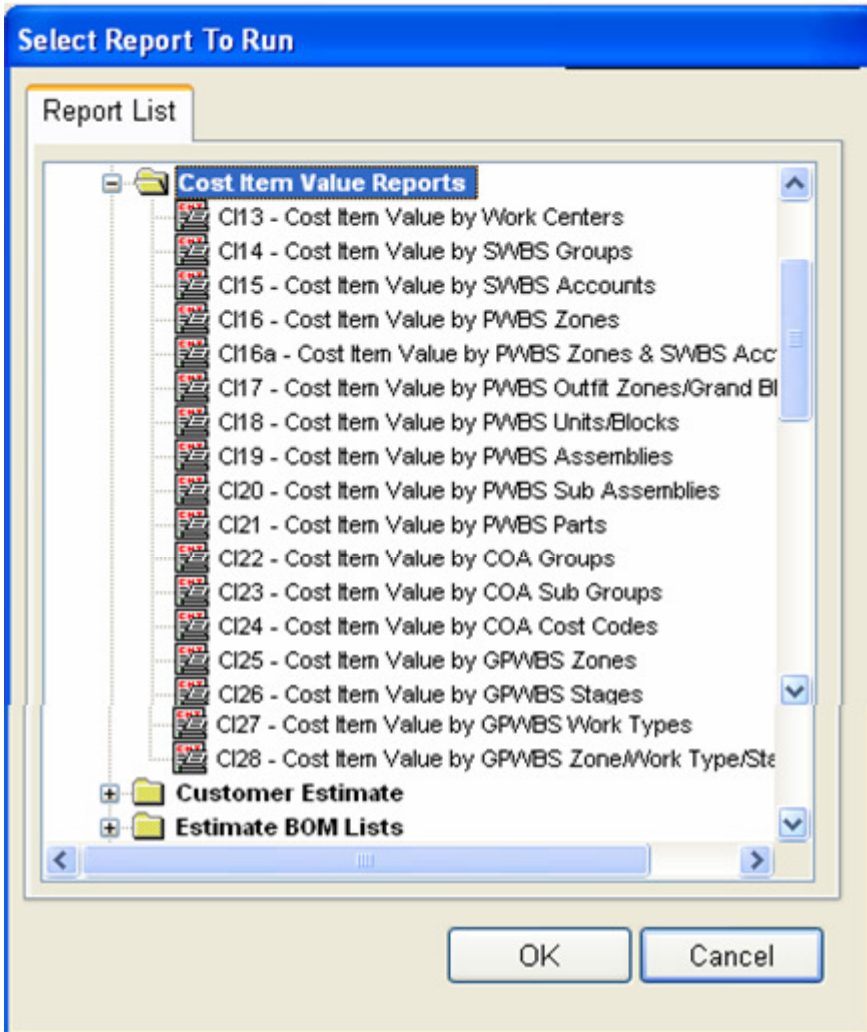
Select Report To Run

Report List

Cost Item Value Reports
CI13 - Cost Item Value by Work Centers
CI14 - Cost Item Value by SWBS Groups
CI15 - Cost Item Value by SWBS Accounts
CI16 - Cost Item Value by PWBS Zones
CI16a - Cost Item Value by PWBS Zones & SWBS Acc
CI17 - Cost Item Value by PWBS Outfit Zones/Grand Bl
CI18 - Cost Item Value by PWBS Units/Blocks
CI19 - Cost Item Value by PWBS Assemblies
CI20 - Cost Item Value by PWBS Sub Assemblies
CI21 - Cost Item Value by PWBS Parts
CI22 - Cost Item Value by COA Groups
CI23 - Cost Item Value by COA Sub Groups
CI24 - Cost Item Value by COA Cost Codes
CI25 - Cost Item Value by GPWBS Zones
CI26 - Cost Item Value by GPWBS Stages
CI27 - Cost Item Value by GPWBS Work Types
CI28 - Cost Item Value by GPWBS Zone/Work Type/Sta
Customer Estimate
Estimate BOM Lists

OK
Cancel